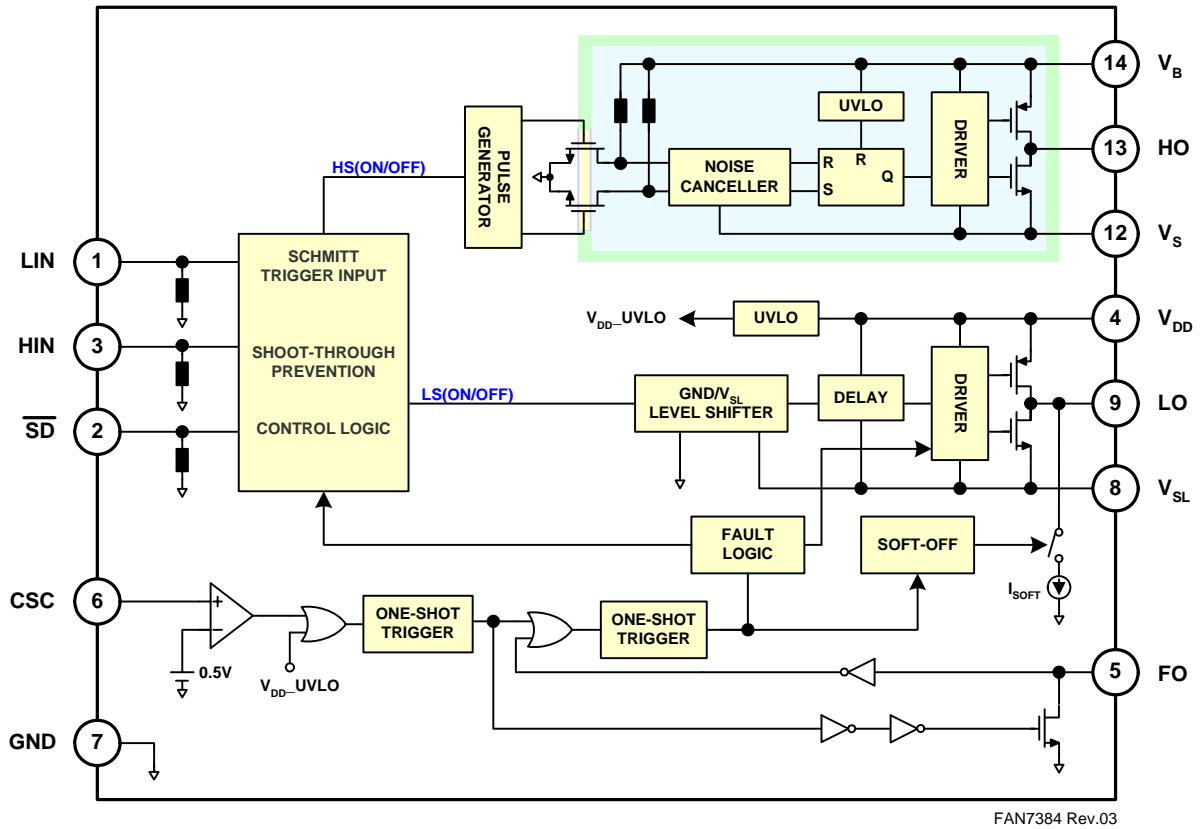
14 $V_B$
13 HO
12 $V_S$
PULSE GENERATOR
HS(ON/OFF)
UVLO
NOISE CANCELLER
R
R
S
Q
DRIVER
LIN 1
HIN 3
$\overline{SD}$ 2
SCHMITT TRIGGER INPUT
SHOOT-THROUGH PREVENTION
CONTROL LOGIC
$V_{DD}$_UVLO
UVLO
4 $V_{DD}$
LS(ON/OFF)
GND/$V_{SL}$ LEVEL SHIFTER
DELAY
DRIVER
9 LO
8 $V_{SL}$
FAULT LOGIC
SOFT-OFF
$I_{SOFT}$
CSC 6
+
−
0.5V
$V_{DD}$_UVLO
ONE-SHOT TRIGGER
ONE-SHOT TRIGGER
5 FO
GND 7
FAN7384 Rev.03